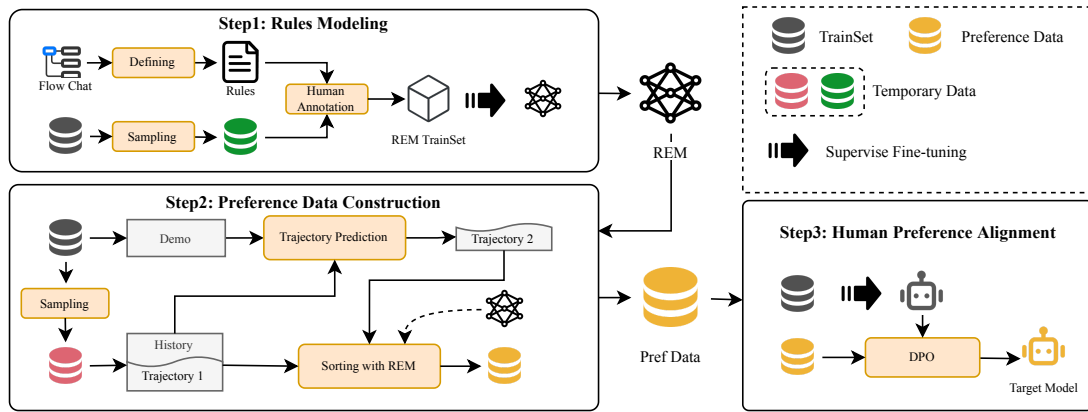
Step1: Rules Modeling

Flow Chat

Defining

Rules

Human Annotation

REM TrainSet

Sampling

REM

TrainSet

Preference Data

Temporary Data

Supervise Fine-tuning

Step2: Preference Data Construction

Demo

Trajectory Prediction

Trajectory 2

Sampling

History

Trajectory 1

Sorting with REM

Pref Data

Step3: Human Preference Alignment

DPO

Target Model